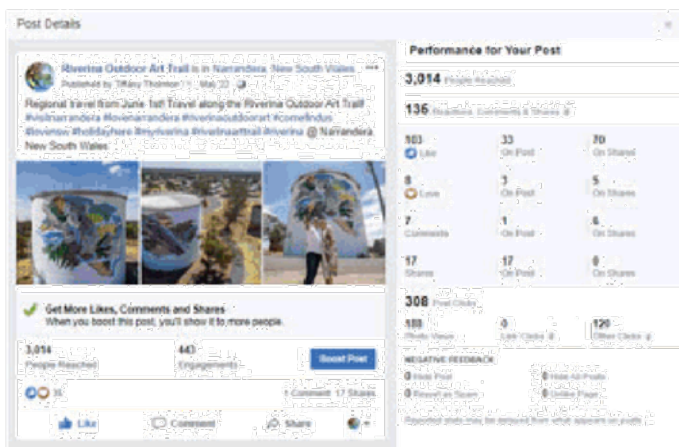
Post Details

Riverina Outdoor Art Trail is in Narrandera, New South Wales
Published by Tiffany Thomson · May 20

Regional travel from June 1st! Travel along the Riverina Outdoor Art Trail! #visitnarrandera #lovenarrandera #riverinaoutdoorart #comefindus #lovensw #holidayhere #myriverina #riverinaartrail #riverina @ Narrandera, New South Wales

Get More Likes, Comments and Shares
When you boost this post, you'll show it to more people.

3,014
People Reached

443
Engagements

Boost Post

91

1 Comment 17 Shares

Like
Comment
Share

Performance for Your Post

3,014 People Reached

136 Reactions, Comments & Shares

| 103 Like | 33 On Post | 70 On Shares |
|---|---|---|
| 8 Love | 3 On Post | 5 On Shares |
| 7 Comments | 1 On Post | 6 On Shares |
| 17 Shares | 17 On Post | 0 On Shares |

308 Post Clicks

| 188 Photo Views | 0 Link Clicks | 120 Other Clicks |
|---|---|---|

NEGATIVE FEEDBACK

0 Hide Post
0 Hide All Posts
0 Report as Spam
0 Unlike Page

Reported stats may be delayed from what appears on posts